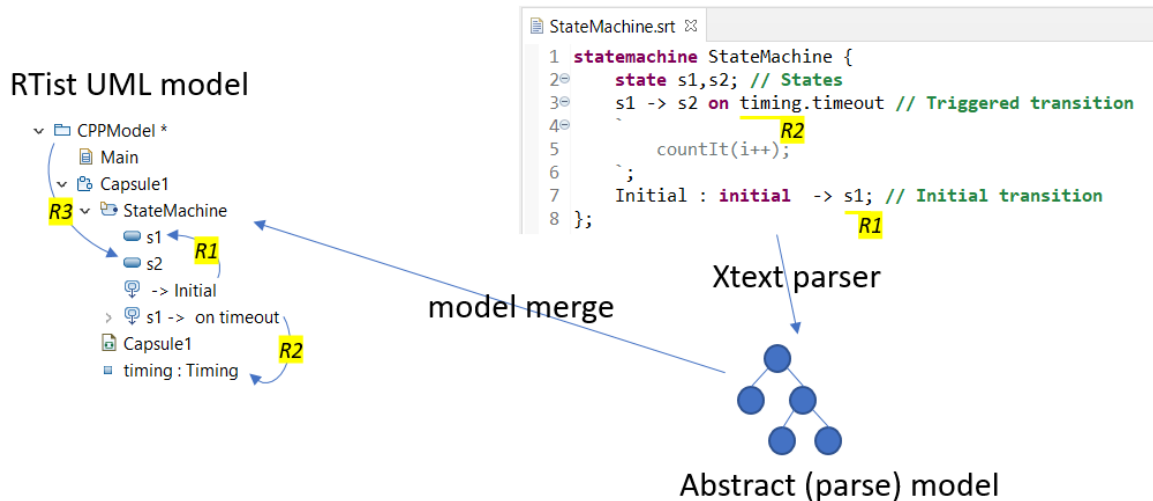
StateMachine.srt ⊠
1 statemachine StateMachine {
2 state s1,s2; // States
3 s1 -> s2 on timing.timeout // Triggered transition
4 `
5 countIt(i++);
6 `;
7 Initial : initial -> s1; // Initial transition
8 };

R2
R1

RTist UML model

CPPModel *
Main
Capsule1
StateMachine
s1
s2
-> Initial
s1 -> on timeout
Capsule1
timing : Timing

R3
R1
R2

model merge

Xtext parser

Abstract (parse) model